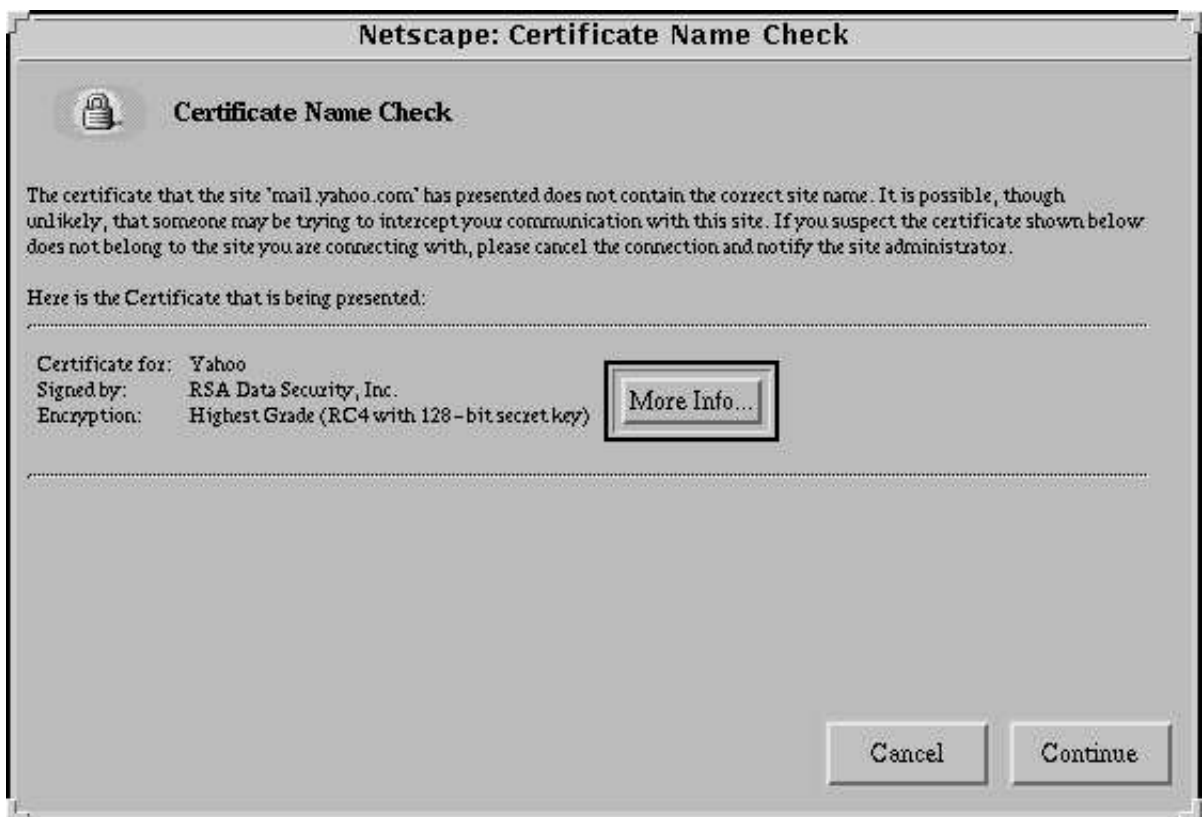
Netscape: Certificate Name Check

Certificate Name Check

The certificate that the site 'mail.yahoo.com' has presented does not contain the correct site name. It is possible, though unlikely, that someone may be trying to intercept your communication with this site. If you suspect the certificate shown below does not belong to the site you are connecting with, please cancel the connection and notify the site administrator.

Here is the Certificate that is being presented:

Certificate for: Yahoo
Signed by: RSA Data Security, Inc.
Encryption: Highest Grade (RC4 with 128-bit secret key)

More Info...

Cancel

Continue